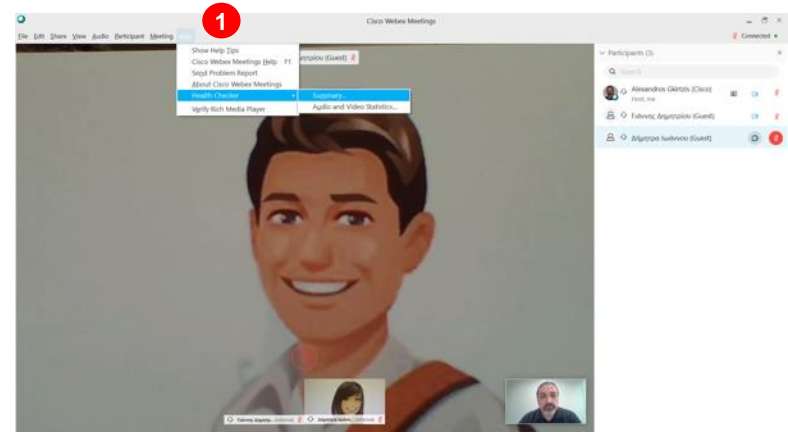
1

Cisco Webex Meetings

File Edit Share View Audio Participant Meeting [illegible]

Connected

Show Help Tips
Cisco Webex Meetings Help F1
Send Problem Report
About Cisco Webex Meetings
Health Checker
Verify Rich Media Player

Summary...
Audio and Video Statistics...

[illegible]ητρίου (Guest)

Participants (3)

Search

Alexandros Glirtzis (Cisco)
Host, me

Γιάννης Δημητρίου (Guest)

Δήμητρα Ιωάννου (Guest)

Γιάννης Δημητ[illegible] | Δήμητρα Ιωάν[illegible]